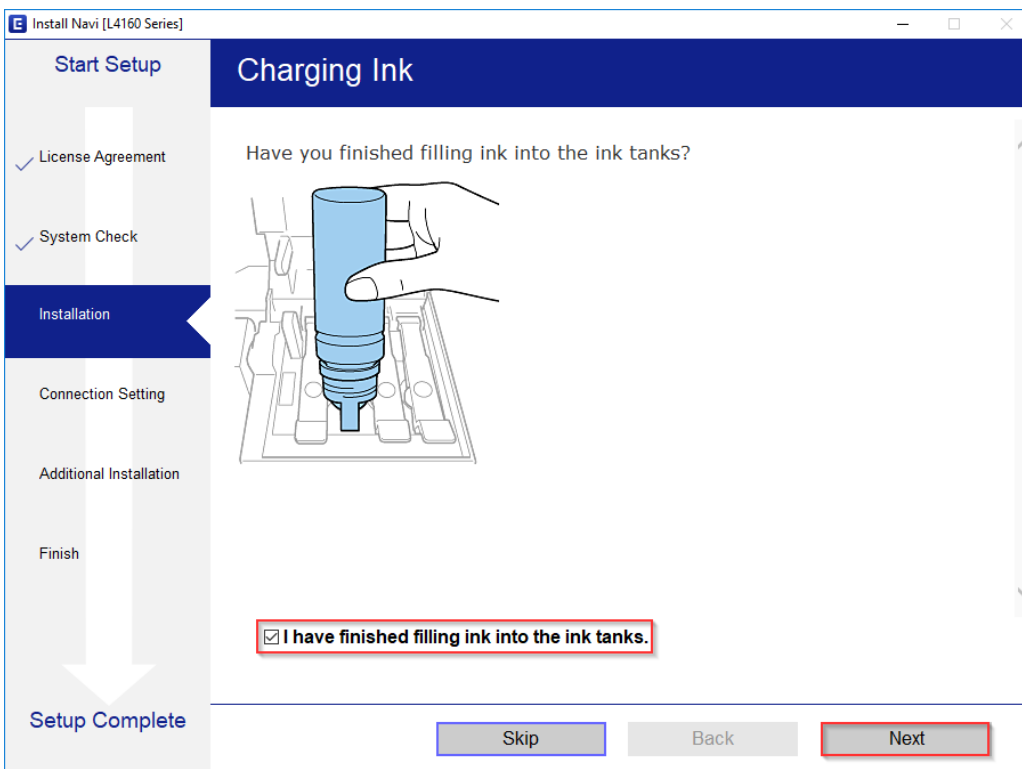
Install Navi [L4160 Series]

Start Setup

Charging Ink

License Agreement

System Check

Installation

Connection Setting

Additional Installation

Finish

Setup Complete

Have you finished filling ink into the ink tanks?

☑ I have finished filling ink into the ink tanks.

Skip

Back

Next